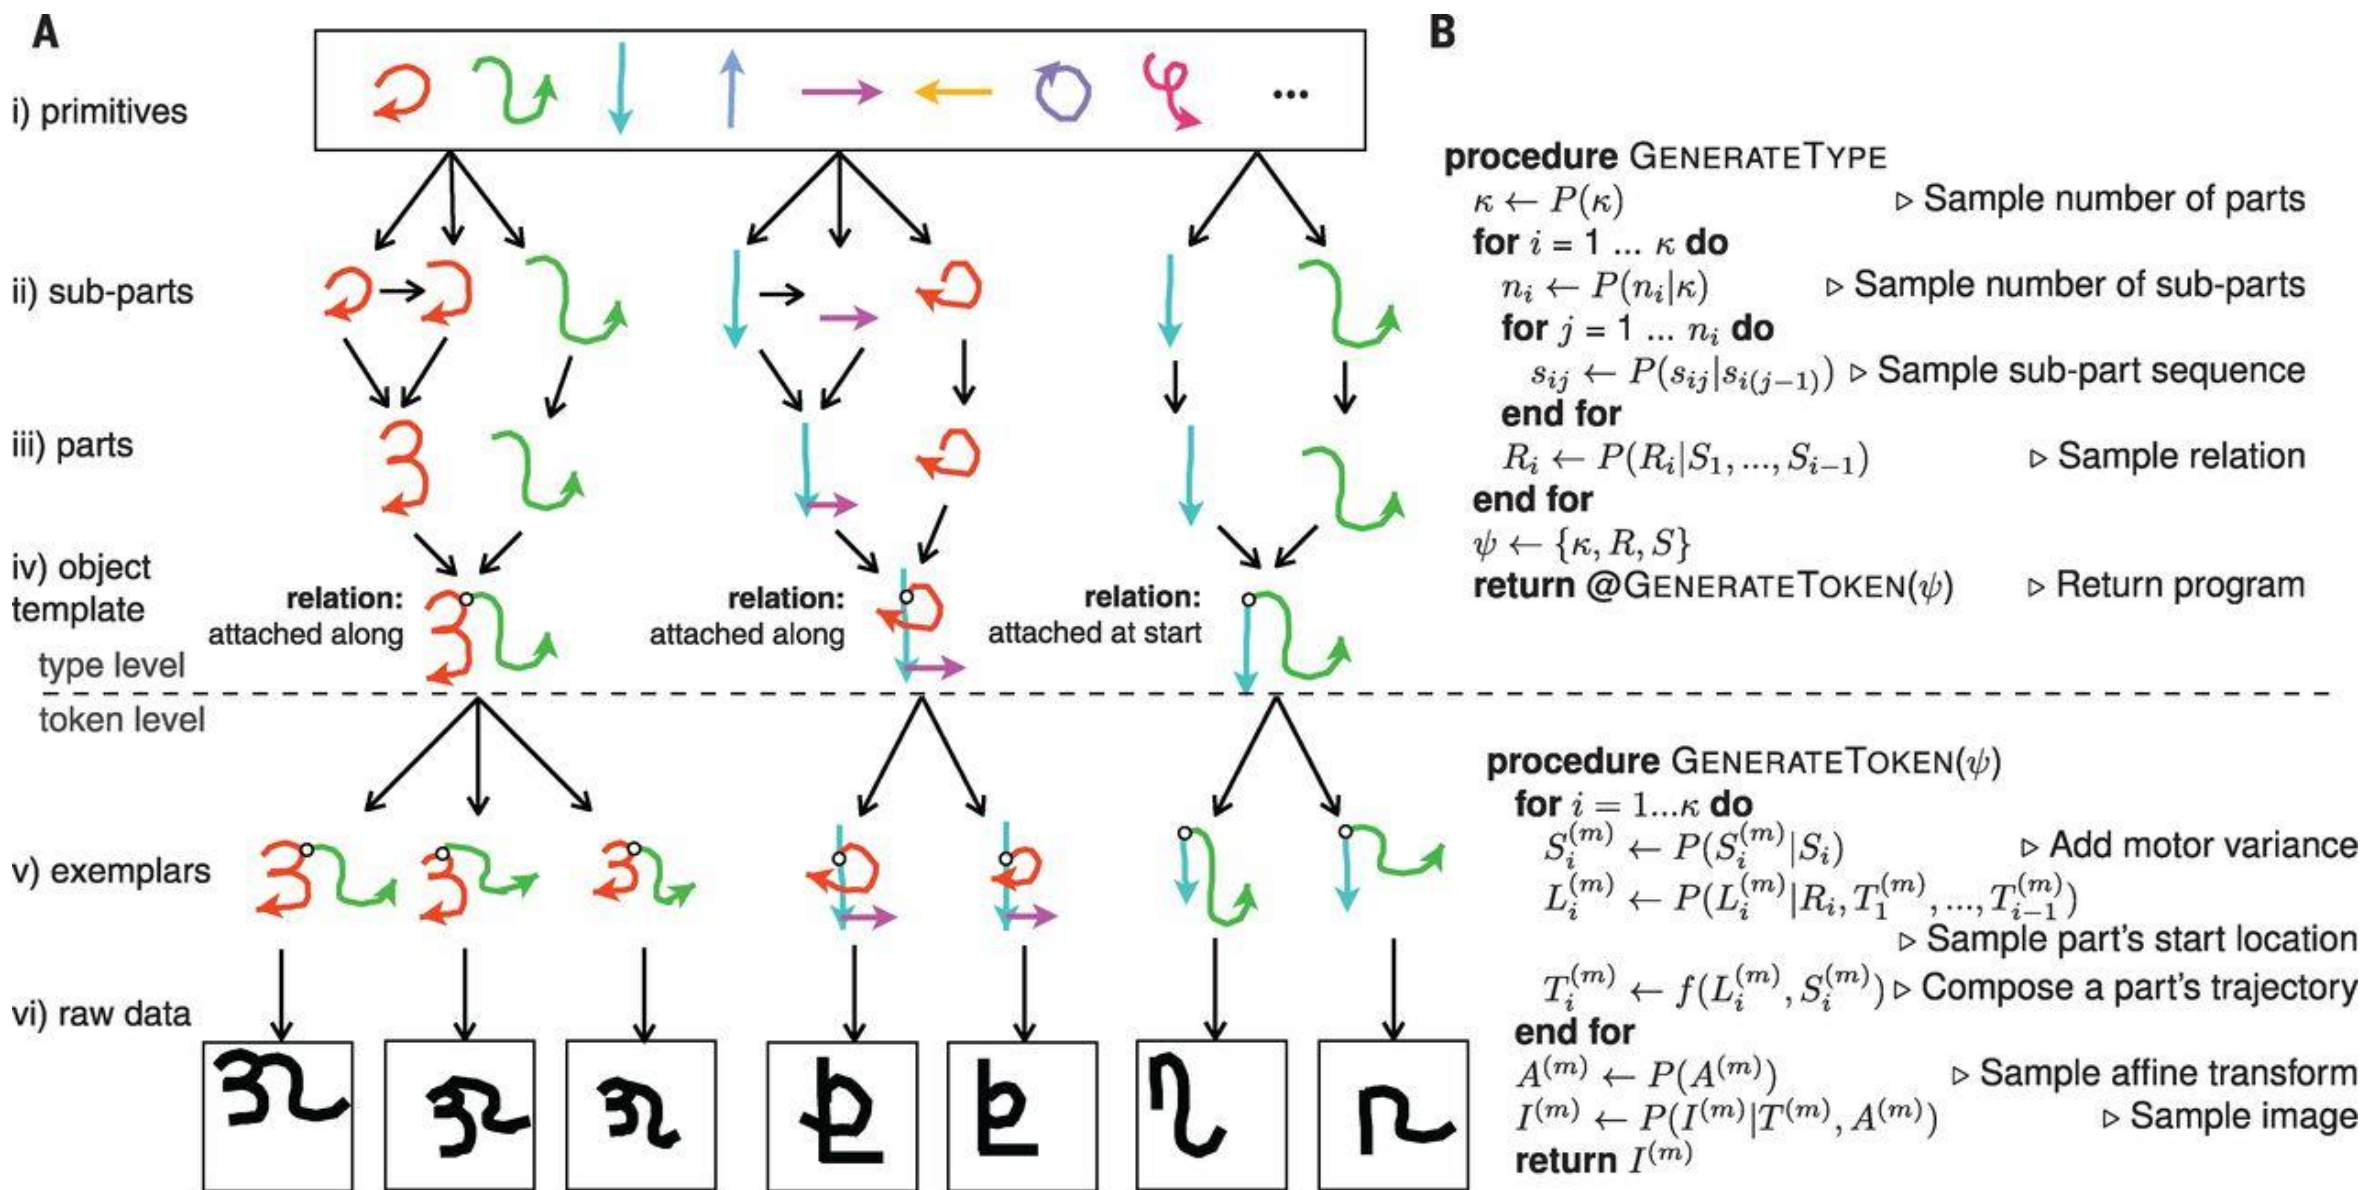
A

i) primitives

...

ii) sub-parts

iii) parts

iv) object template

relation: attached along

relation: attached along

relation: attached at start

type level

token level

v) exemplars

vi) raw data

B

**procedure** GENERATETYPE
$\kappa \leftarrow P(\kappa)$ ▷ Sample number of parts
**for** $i$ = 1 ... $\kappa$ **do**
$n_i \leftarrow P(n_i|\kappa)$ ▷ Sample number of sub-parts
**for** $j$ = 1 ... $n_i$ **do**
$s_{ij} \leftarrow P(s_{ij}|s_{i(j-1)})$ ▷ Sample sub-part sequence
**end for**
$R_i \leftarrow P(R_i|S_1, ..., S_{i-1})$ ▷ Sample relation
**end for**
$\psi \leftarrow \{\kappa, R, S\}$
**return** @GENERATETOKEN($\psi$) ▷ Return program

**procedure** GENERATETOKEN($\psi$)
**for** $i = 1...\kappa$ **do**
$S_i^{(m)} \leftarrow P(S_i^{(m)}|S_i)$ ▷ Add motor variance
$L_i^{(m)} \leftarrow P(L_i^{(m)}|R_i, T_1^{(m)}, ..., T_{i-1}^{(m)})$ ▷ Sample part's start location
$T_i^{(m)} \leftarrow f(L_i^{(m)}, S_i^{(m)})$ ▷ Compose a part's trajectory
**end for**
$A^{(m)} \leftarrow P(A^{(m)})$ ▷ Sample affine transform
$I^{(m)} \leftarrow P(I^{(m)}|T^{(m)}, A^{(m)})$ ▷ Sample image
**return** $I^{(m)}$